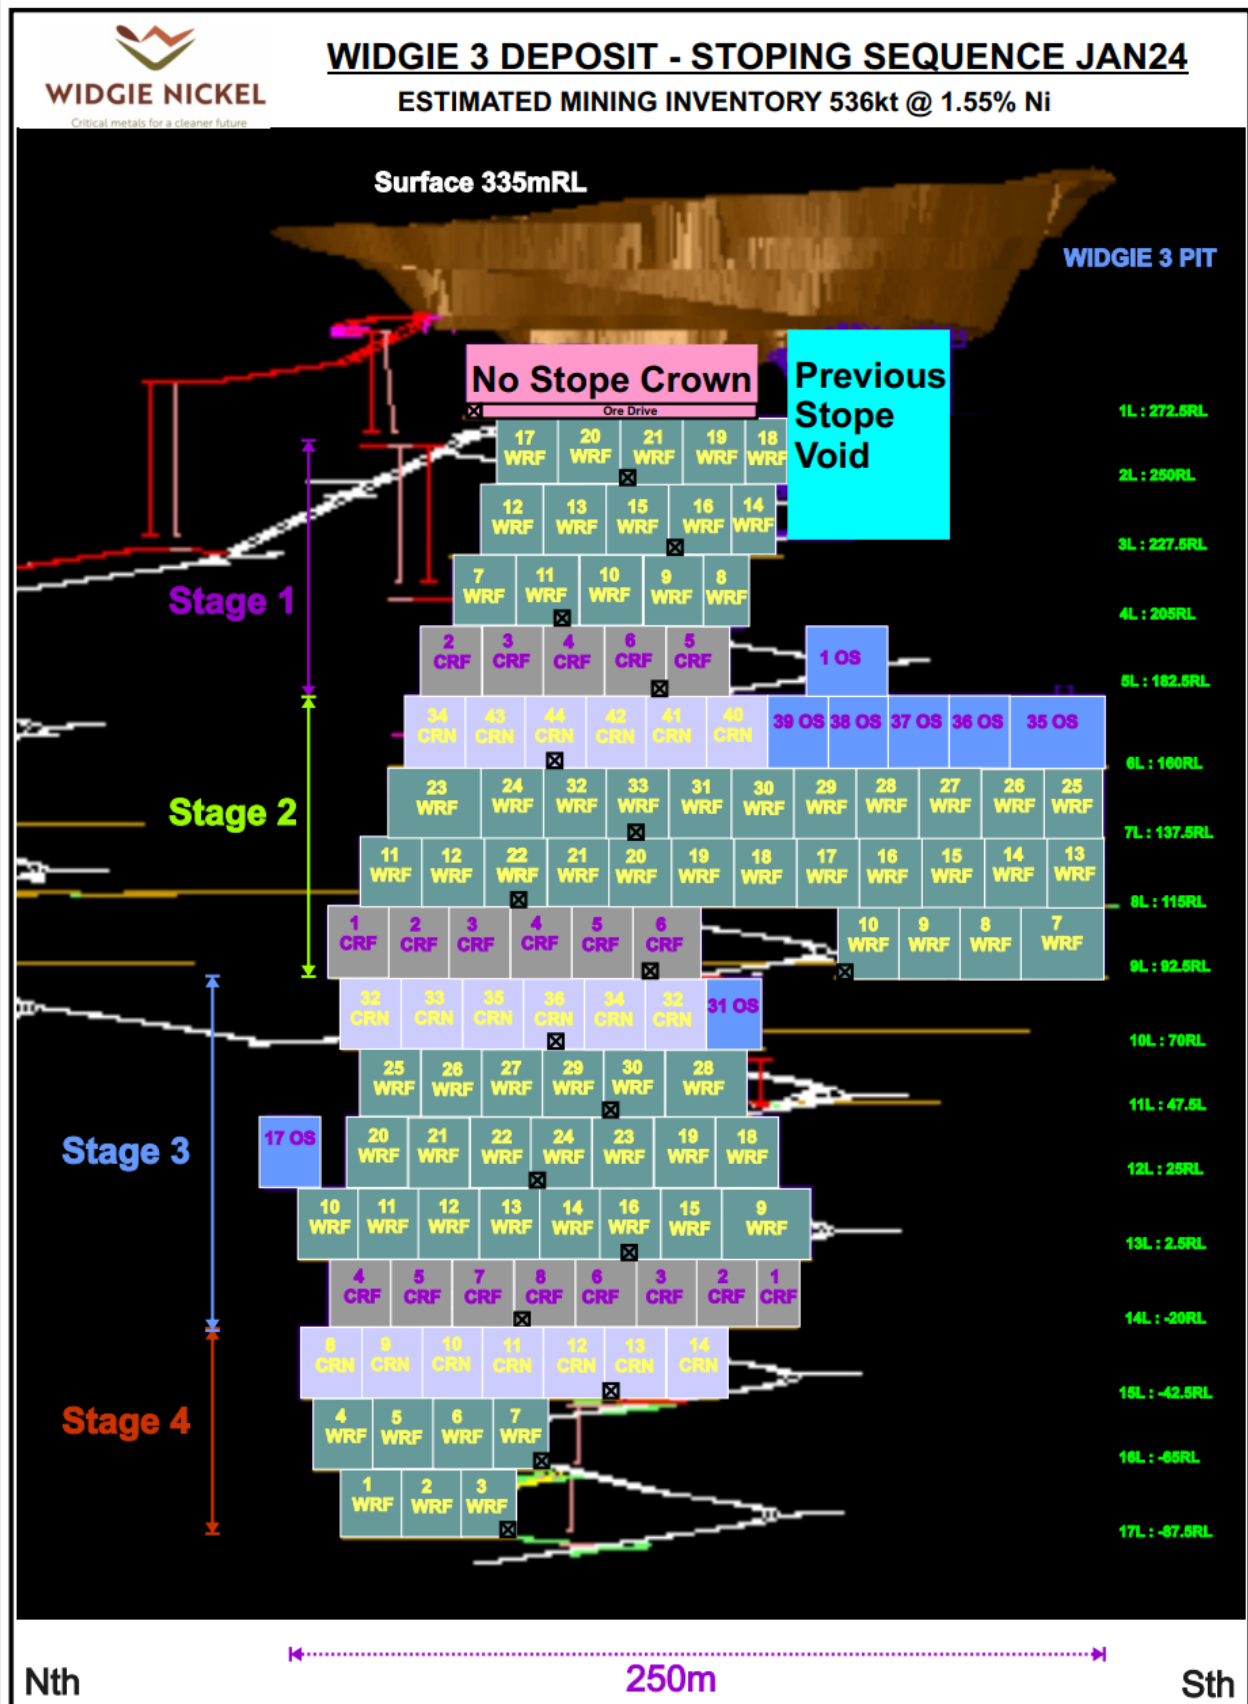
WIDGIE NICKEL
Critical metals for a cleaner future

WIDGIE 3 DEPOSIT - STOPING SEQUENCE JAN24
ESTIMATED MINING INVENTORY 536kt @ 1.55% Ni

Surface 335mRL

WIDGIE 3 PIT

No Stope Crown
Ore Drive

Previous Stope Void

1L : 272.5RL
2L : 250RL
3L : 227.5RL
4L : 205RL
5L : 182.5RL
6L : 160RL
7L : 137.5RL
8L : 115RL
9L : 92.5RL
10L : 70RL
11L : 47.5L
12L : 25RL
13L : 2.5RL
14L : -20RL
15L : -42.5RL
16L : -65RL
17L : -87.5RL

Stage 1
Stage 2
Stage 3
Stage 4

17 WRF 20 WRF 21 WRF 19 WRF 18 WRF
12 WRF 13 WRF 15 WRF 16 WRF 14 WRF
7 WRF 11 WRF 10 WRF 9 WRF 8 WRF
2 CRF 3 CRF 4 CRF 6 CRF 5 CRF
1 OS
34 CRN 43 CRN 44 CRN 42 CRN 41 CRN 40 CRN 39 OS 38 OS 37 OS 36 OS 35 OS
23 WRF 24 WRF 32 WRF 33 WRF 31 WRF 30 WRF 29 WRF 28 WRF 27 WRF 26 WRF 25 WRF
11 WRF 12 WRF 22 WRF 21 WRF 20 WRF 19 WRF 18 WRF 17 WRF 16 WRF 15 WRF 14 WRF 13 WRF
1 CRF 2 CRF 3 CRF 4 CRF 5 CRF 6 CRF 10 WRF 9 WRF 8 WRF 7 WRF
32 CRN 33 CRN 35 CRN 36 CRN 34 CRN 32 CRN 31 OS
25 WRF 26 WRF 27 WRF 29 WRF 30 WRF 28 WRF
17 OS
20 WRF 21 WRF 22 WRF 24 WRF 23 WRF 19 WRF 18 WRF
10 WRF 11 WRF 12 WRF 13 WRF 14 WRF 16 WRF 15 WRF 9 WRF
4 CRF 5 CRF 7 CRF 8 CRF 6 CRF 3 CRF 2 CRF 1 CRF
8 CRN 9 CRN 10 CRN 11 CRN 12 CRN 13 CRN 14 CRN
4 WRF 5 WRF 6 WRF 7 WRF
1 WRF 2 WRF 3 WRF

Nth
250m
Sth